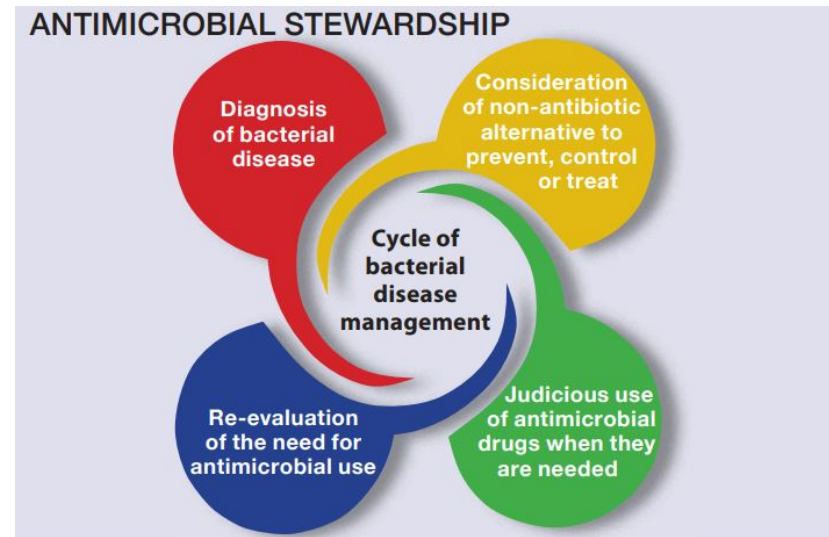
ANTIMICROBIAL STEWARDSHIP

Diagnosis of bacterial disease

Consideration of non-antibiotic alternative to prevent, control or treat

Cycle of bacterial disease management

Judicious use of antimicrobial drugs when they are needed

Re-evaluation of the need for antimicrobial use